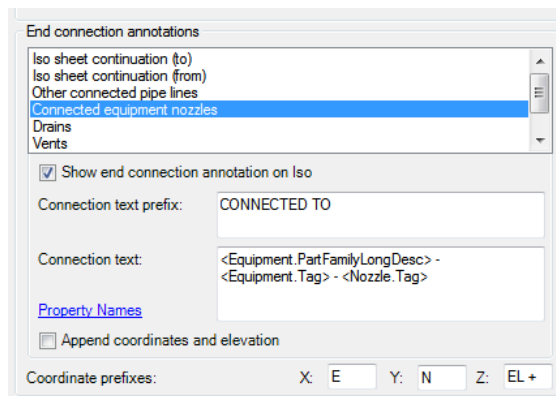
End connection annotations

Iso sheet continuation (to)
Iso sheet continuation (from)
Other connected pipe lines
Connected equipment nozzles
Drains
Vents

Show end connection annotation on Iso

Connection text prefix: CONNECTED TO

Connection text: <Equipment.PartFamilyLongDesc> - <Equipment.Tag> - <Nozzle.Tag>

Property Names

Append coordinates and elevation

Coordinate prefixes: X: E Y: N Z: EL +